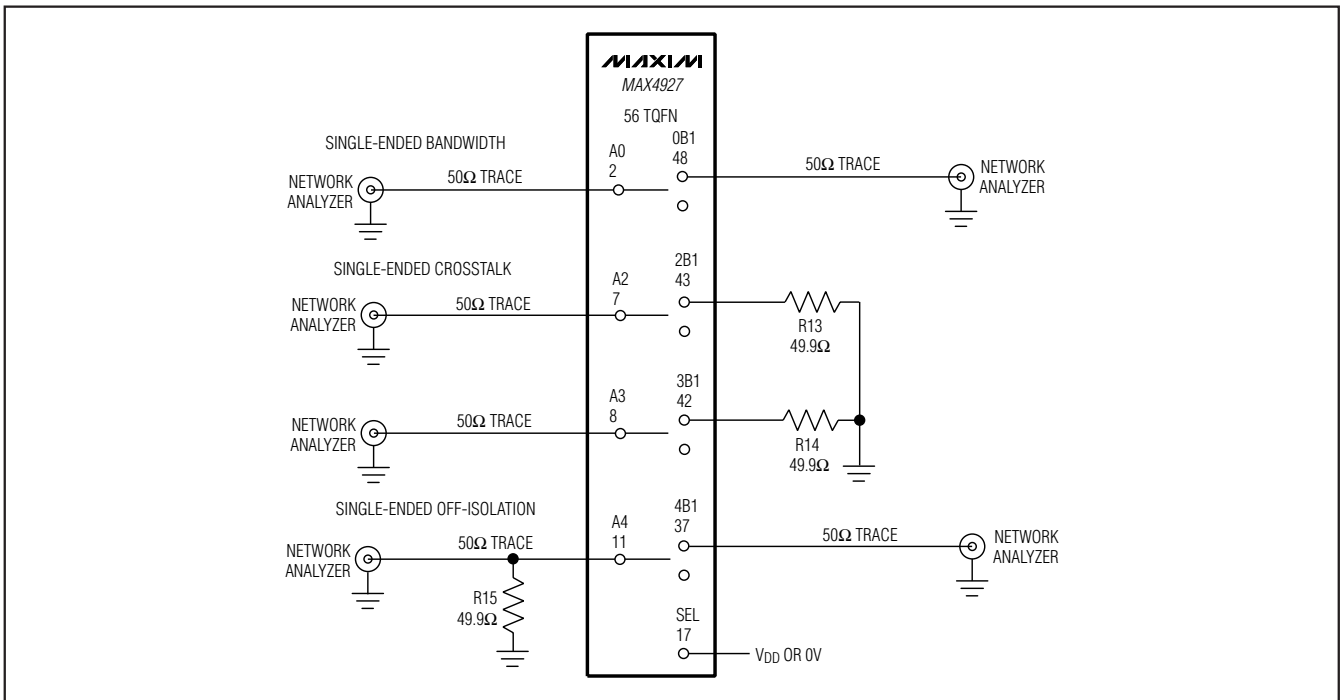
MAXIM
MAX4927
56 TQFN

SINGLE-ENDED BANDWIDTH
NETWORK ANALYZER
50Ω TRACE
A0
2
0B1
48
50Ω TRACE
NETWORK ANALYZER

SINGLE-ENDED CROSSTALK
NETWORK ANALYZER
50Ω TRACE
A2
7
2B1
43
R13
49.9Ω

NETWORK ANALYZER
50Ω TRACE
A3
8
3B1
42
R14
49.9Ω

SINGLE-ENDED OFF-ISOLATION
NETWORK ANALYZER
50Ω TRACE
A4
11
4B1
37
50Ω TRACE
NETWORK ANALYZER
R15
49.9Ω
SEL
17
$V_{DD}$ OR 0V